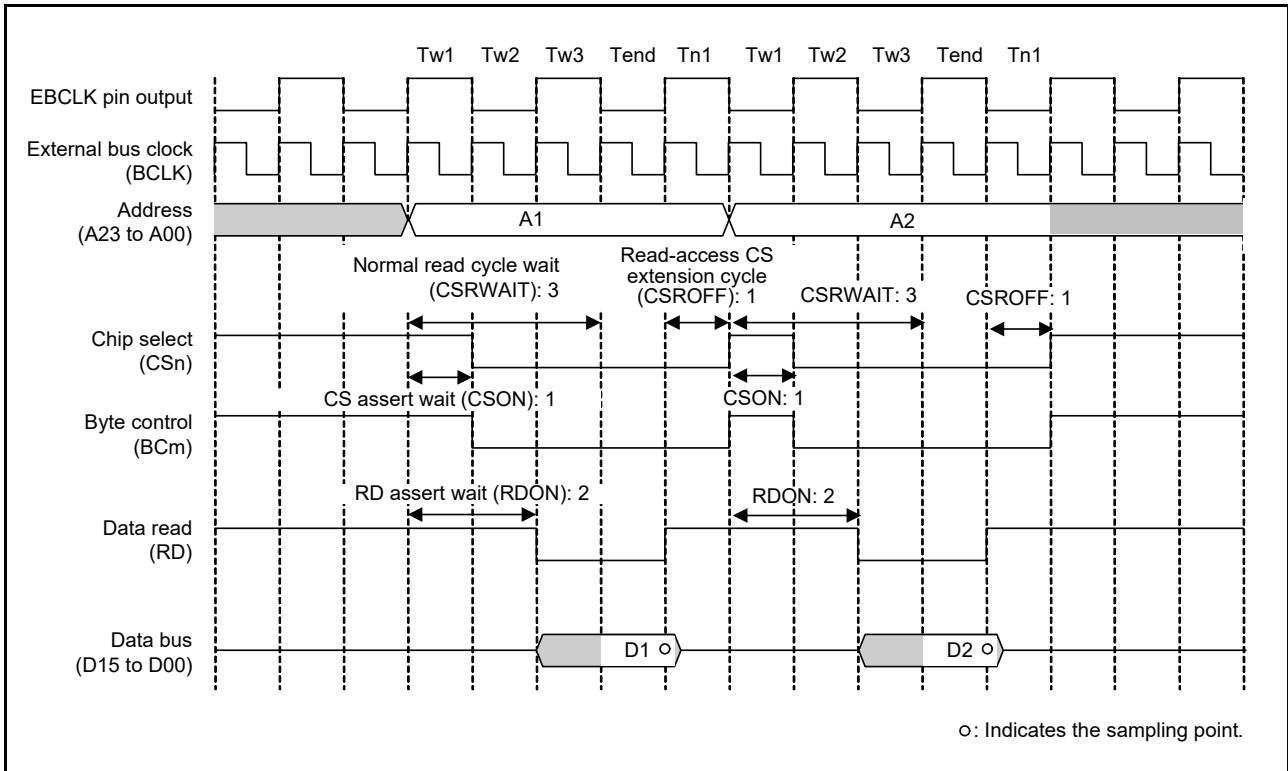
Tw1 Tw2 Tw3 Tend Tn1 Tw1 Tw2 Tw3 Tend Tn1

EBCLK pin output

External bus clock (BCLK)

Address (A23 to A00)

A1

A2

Normal read cycle wait (CSRWAIT): 3

Read-access CS extension cycle (CSROFF): 1

CSRWAIT: 3

CSROFF: 1

Chip select (CSn)

CS assert wait (CSON): 1

CSON: 1

Byte control (BCm)

RD assert wait (RDON): 2

RDON: 2

Data read (RD)

Data bus (D15 to D00)

D1

D2

○: Indicates the sampling point.